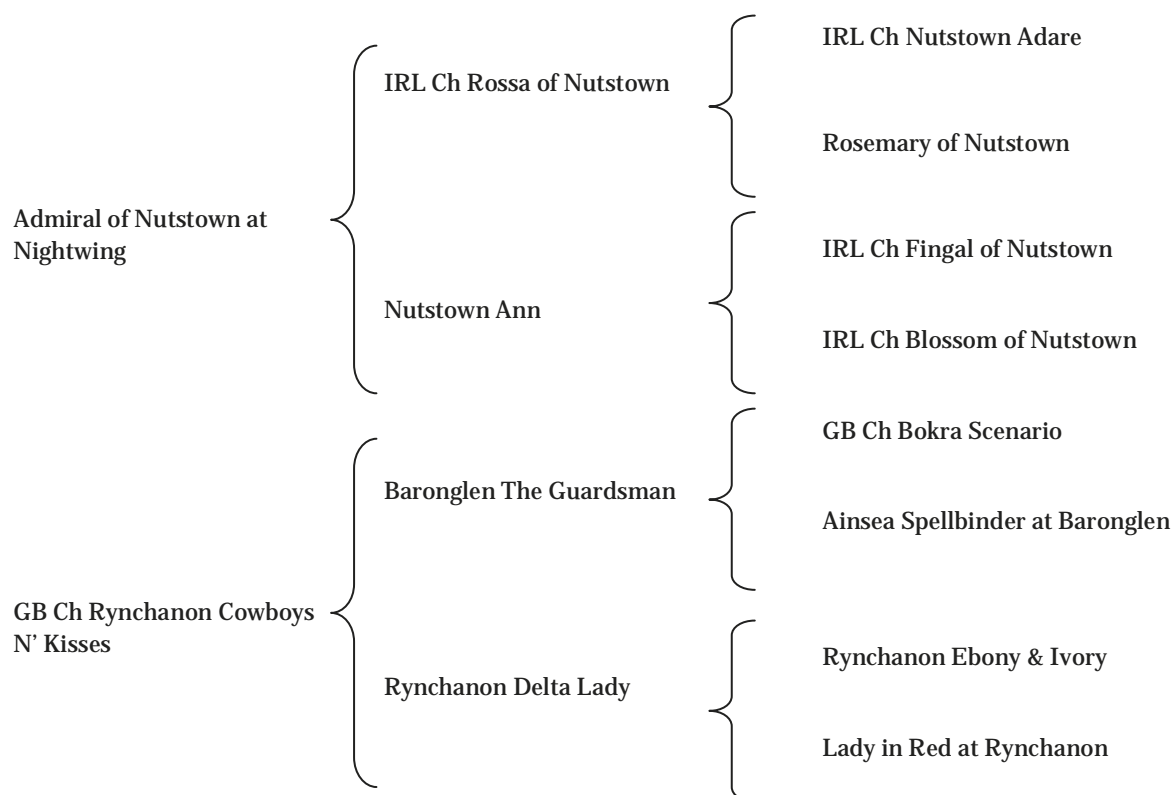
Admiral of Nutstown at Nightwing

IRL Ch Rossa of Nutstown

IRL Ch Nutstown Adare

Rosemary of Nutstown

Nutstown Ann

IRL Ch Fingal of Nutstown

IRL Ch Blossom of Nutstown

GB Ch Rynchanon Cowboys N' Kisses

Baronglen The Guardsman

GB Ch Bokra Scenario

Ainsea Spellbinder at Baronglen

Rynchanon Delta Lady

Rynchanon Ebony & Ivory

Lady in Red at Rynchanon